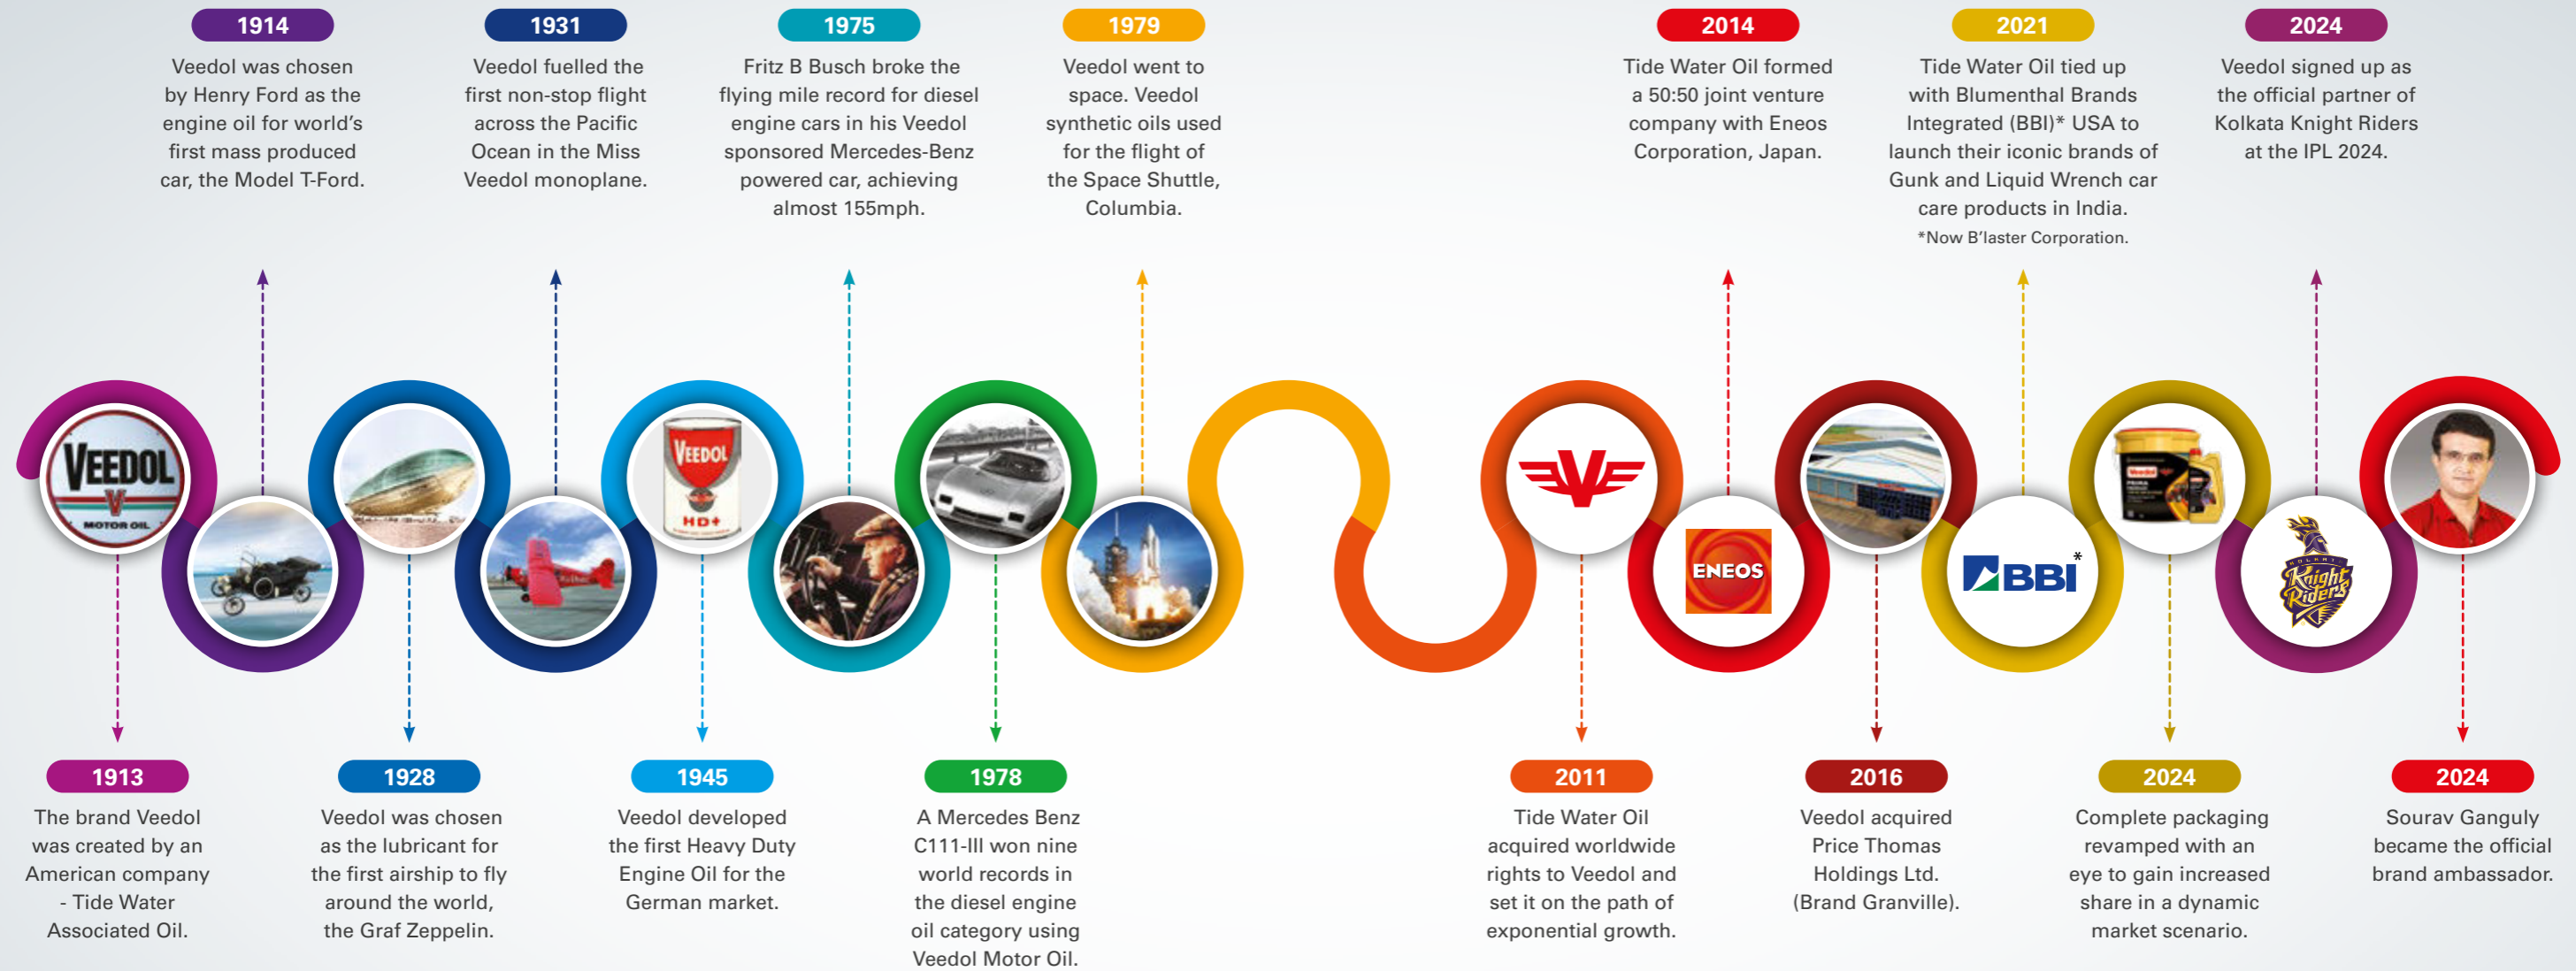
1913
The brand Veedol was created by an American company - Tide Water Associated Oil.

1914
Veedol was chosen by Henry Ford as the engine oil for world's first mass produced car, the Model T-Ford.

1928
Veedol was chosen as the lubricant for the first airship to fly around the world, the Graf Zeppelin.

1931
Veedol fuelled the first non-stop flight across the Pacific Ocean in the Miss Veedol monoplane.

1945
Veedol developed the first Heavy Duty Engine Oil for the German market.

1975
Fritz B Busch broke the flying mile record for diesel engine cars in his Veedol sponsored Mercedes-Benz powered car, achieving almost 155mph.

1978
A Mercedes Benz C111-III won nine world records in the diesel engine oil category using Veedol Motor Oil.

1979
Veedol went to space. Veedol synthetic oils used for the flight of the Space Shuttle, Columbia.

2011
Tide Water Oil acquired worldwide rights to Veedol and set it on the path of exponential growth.

2014
Tide Water Oil formed a 50:50 joint venture company with Eneos Corporation, Japan.

2016
Veedol acquired Price Thomas Holdings Ltd. (Brand Granville).

2021
Tide Water Oil tied up with Blumenthal Brands Integrated (BBI)* USA to launch their iconic brands of Gunk and Liquid Wrench car care products in India.
*Now B'laster Corporation.

2024
Complete packaging revamped with an eye to gain increased share in a dynamic market scenario.

2024
Veedol signed up as the official partner of Kolkata Knight Riders at the IPL 2024.

2024
Sourav Ganguly became the official brand ambassador.

VEEDOL
MOTOR OIL
VEEDOL
HD+
ENEOS
BBI*
Knight Riders